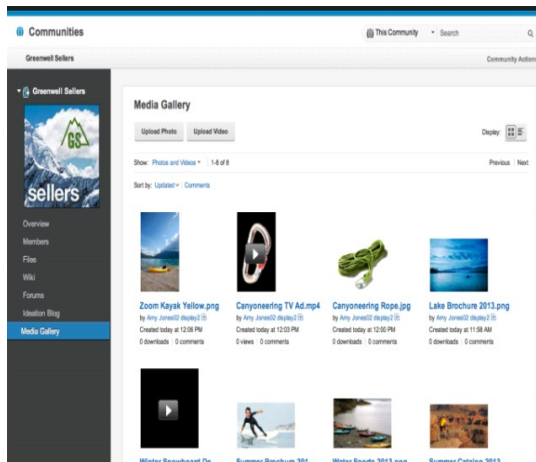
Communities

This Community ▾ Search

Greenwell Sellers

Community Actions

Greenwell Sellers

GS

sellers

Overview
Members
Files
Wiki
Forums
Ideation Blog
Media Gallery

Media Gallery

Upload Photo Upload Video

Display:

Show: Photos and Videos ▾ | 1-8 of 8

Previous | Next

Sort by: Updated ▾ Comments

Zoom Kayak Yellow.png
by Amy Jones02 display2
Created today at 12:06 PM
0 downloads | 0 comments

Canyoneering TV Ad.mp4
by Amy Jones02 display2
Created today at 12:03 PM
0 views | 0 comments

Canyoneering Rope.jpg
by Amy Jones02 display2
Created today at 12:00 PM
0 downloads | 0 comments

Lake Brochure 2013.png
by Amy Jones02 display2
Created today at 11:58 AM
0 downloads | 0 comments

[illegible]

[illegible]

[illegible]

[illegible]